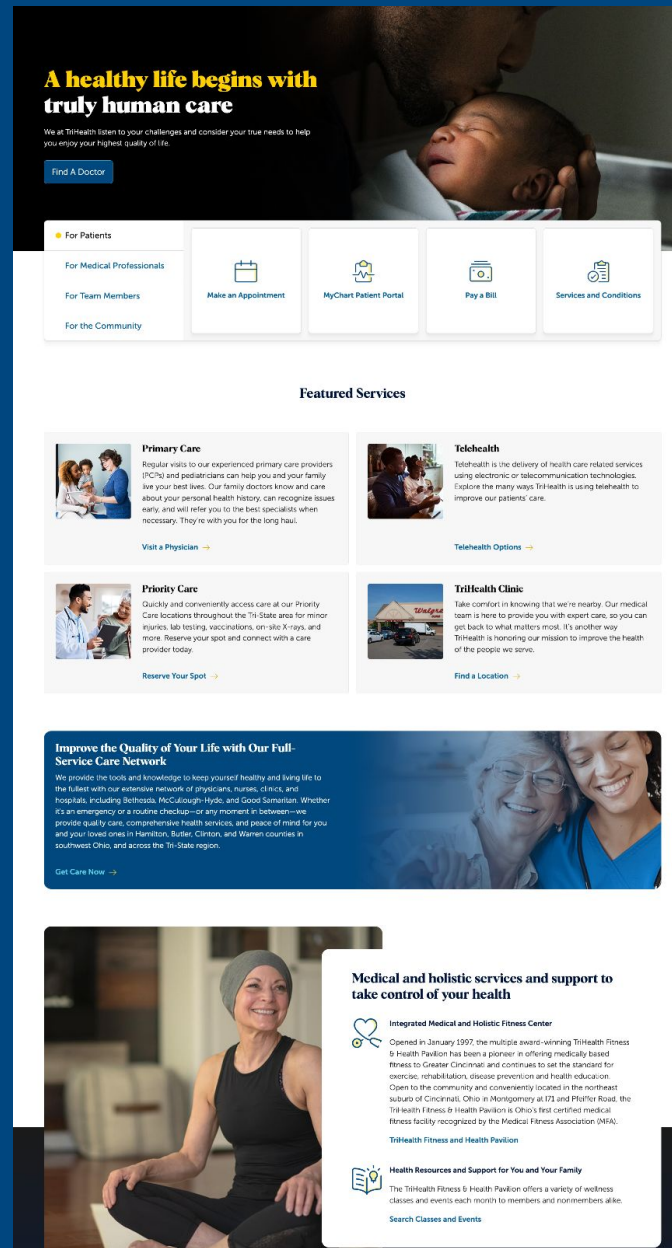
A healthy life begins with truly human care

We at TriHealth listen to your challenges and consider your true needs to help you enjoy your highest quality of life.

Find A Doctor

For Patients

For Medical Professionals

For Team Members

For the Community

Make an Appointment

MyChart Patient Portal

Pay a Bill

Services and Conditions

Featured Services

Primary Care

Regular visits to our experienced primary care providers (PCPs) and pediatricians can help you and your family live your best lives. Our family doctors know and care about your personal health history, can recognize issues early, and will refer you to the best specialists when necessary. They're with you for the long haul.

Visit a Physician →

Telehealth

Telehealth is the delivery of health care related services using electronic or telecommunication technologies. Explore the many ways TriHealth is using telehealth to improve our patients' care.

Telehealth Options →

Priority Care

Quickly and conveniently access care at our Priority Care locations throughout the Tri-State area for minor injuries, lab testing, vaccinations, on-site X-rays, and more. Reserve your spot and connect with a care provider today.

Reserve Your Spot →

TriHealth Clinic

Take comfort in knowing that we're nearby. Our medical team is here to provide you with expert care, so you can get back to what matters most. It's another way TriHealth is honoring our mission to improve the health of the people we serve.

Find a Location →

Improve the Quality of Your Life with Our Full-Service Care Network

We provide the tools and knowledge to keep yourself healthy and living life to the fullest with our extensive network of physicians, nurses, clinics, and hospitals, including Bethesda, McCullough-Hyde, and Good Samaritan. Whether it's an emergency or a routine checkup—or any moment in between—we provide quality care, comprehensive health services, and peace of mind for you and your loved ones in Hamilton, Butler, Clinton, and Warren counties in southwest Ohio, and across the Tri-State region.

Get Care Now →

Medical and holistic services and support to take control of your health

Integrated Medical and Holistic Fitness Center

Opened in January 1997, the multiple award-winning TriHealth Fitness & Health Pavilion has been a pioneer in offering medically based fitness to Greater Cincinnati and continues to set the standard for exercise, rehabilitation, disease prevention and health education. Open to the community and conveniently located in the northeast suburb of Cincinnati, Ohio in Montgomery at I71 and Pfeiffer Road, the TriHealth Fitness & Health Pavilion is Ohio's first certified medical fitness facility recognized by the Medical Fitness Association (MFA).

TriHealth Fitness and Health Pavilion

Health Resources and Support for You and Your Family

The TriHealth Fitness & Health Pavilion offers a variety of wellness classes and events each month to members and nonmembers alike.

Search Classes and Events